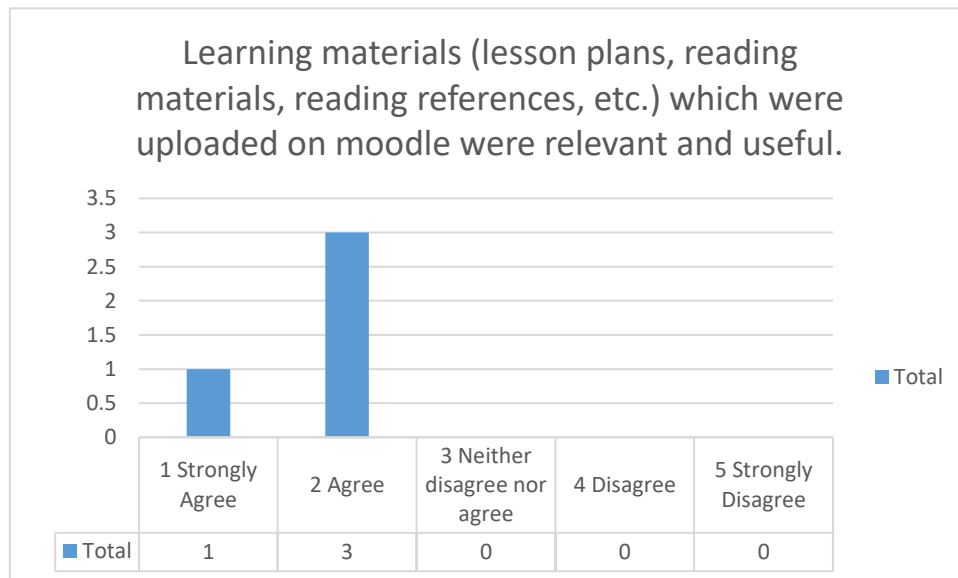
Learning materials (lesson plans, reading materials, reading references, etc.) which were uploaded on moodle were relevant and useful.

3.5
3
2.5
2
1.5
1
0.5
0

Total

| | 1 Strongly Agree | 2 Agree | 3 Neither disagree nor agree | 4 Disagree | 5 Strongly Disagree |
|---|---|---|---|---|---|
| Total | 1 | 3 | 0 | 0 | 0 |